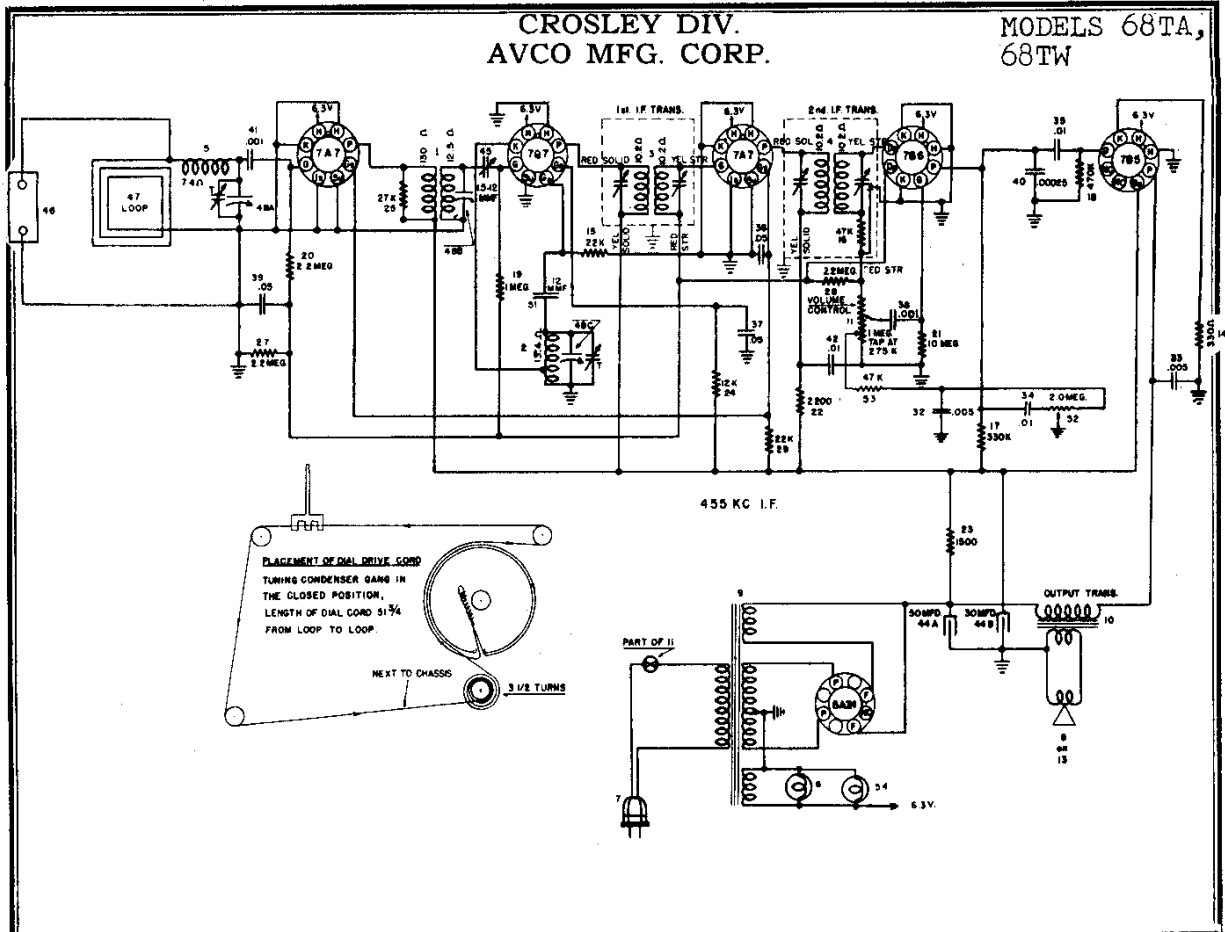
CROSLEY DIV.
AVCO MFG. CORP.

MODELS 68TA, 68TW

46

47 LOOP

5
.74Ω

41
.001

48A

6.3V
7A7

39
.05

20
2.2MEG

27
2.2MEG

130 Ω
12.5 Ω

27K
25

45
1542 MMF

48B

6.3V
7Q7

19
1MEG

12
MMF
51

2
17.4 Ω

48C

1st. I.F. TRANS.
RED SOLID
10 Ω
3
10 Ω
YEL STR
SOLID
RED STR

15
22K

6.3V
7A7

36
.05

37
.05

12K
24

22K
29

2nd. I.F. TRANS.
RED SOL
10 Ω
4
10 Ω
YEL STR
YEL
SOLID
47K
16
RED STR

2.2MEG
28
VOLUME CONTROL
11
1MEG TAP AT 275 K

38
.001

21
10 MEG

42
.01

47 K
53

2200
22

6.3V
7B6

35
.01

40
.00025

470K
18

32
.005

34
.01

2.0MEG.
52

17
330K

6.3V
7B5

33
.005

330Ω
14

455 KC I.F.

PLACEMENT OF DIAL DRIVE CORD
TUNING CONDENSER GANG IN THE CLOSED POSITION, LENGTH OF DIAL CORD 51 3/4 FROM LOOP TO LOOP.

NEXT TO CHASSIS

3 1/2 TURNS

23
1500

9

PART OF 11

30MFD.
44A

30MFD.
44B

OUTPUT TRANS.
10

6A2H

8
or
13

7

6

54

6.3V.